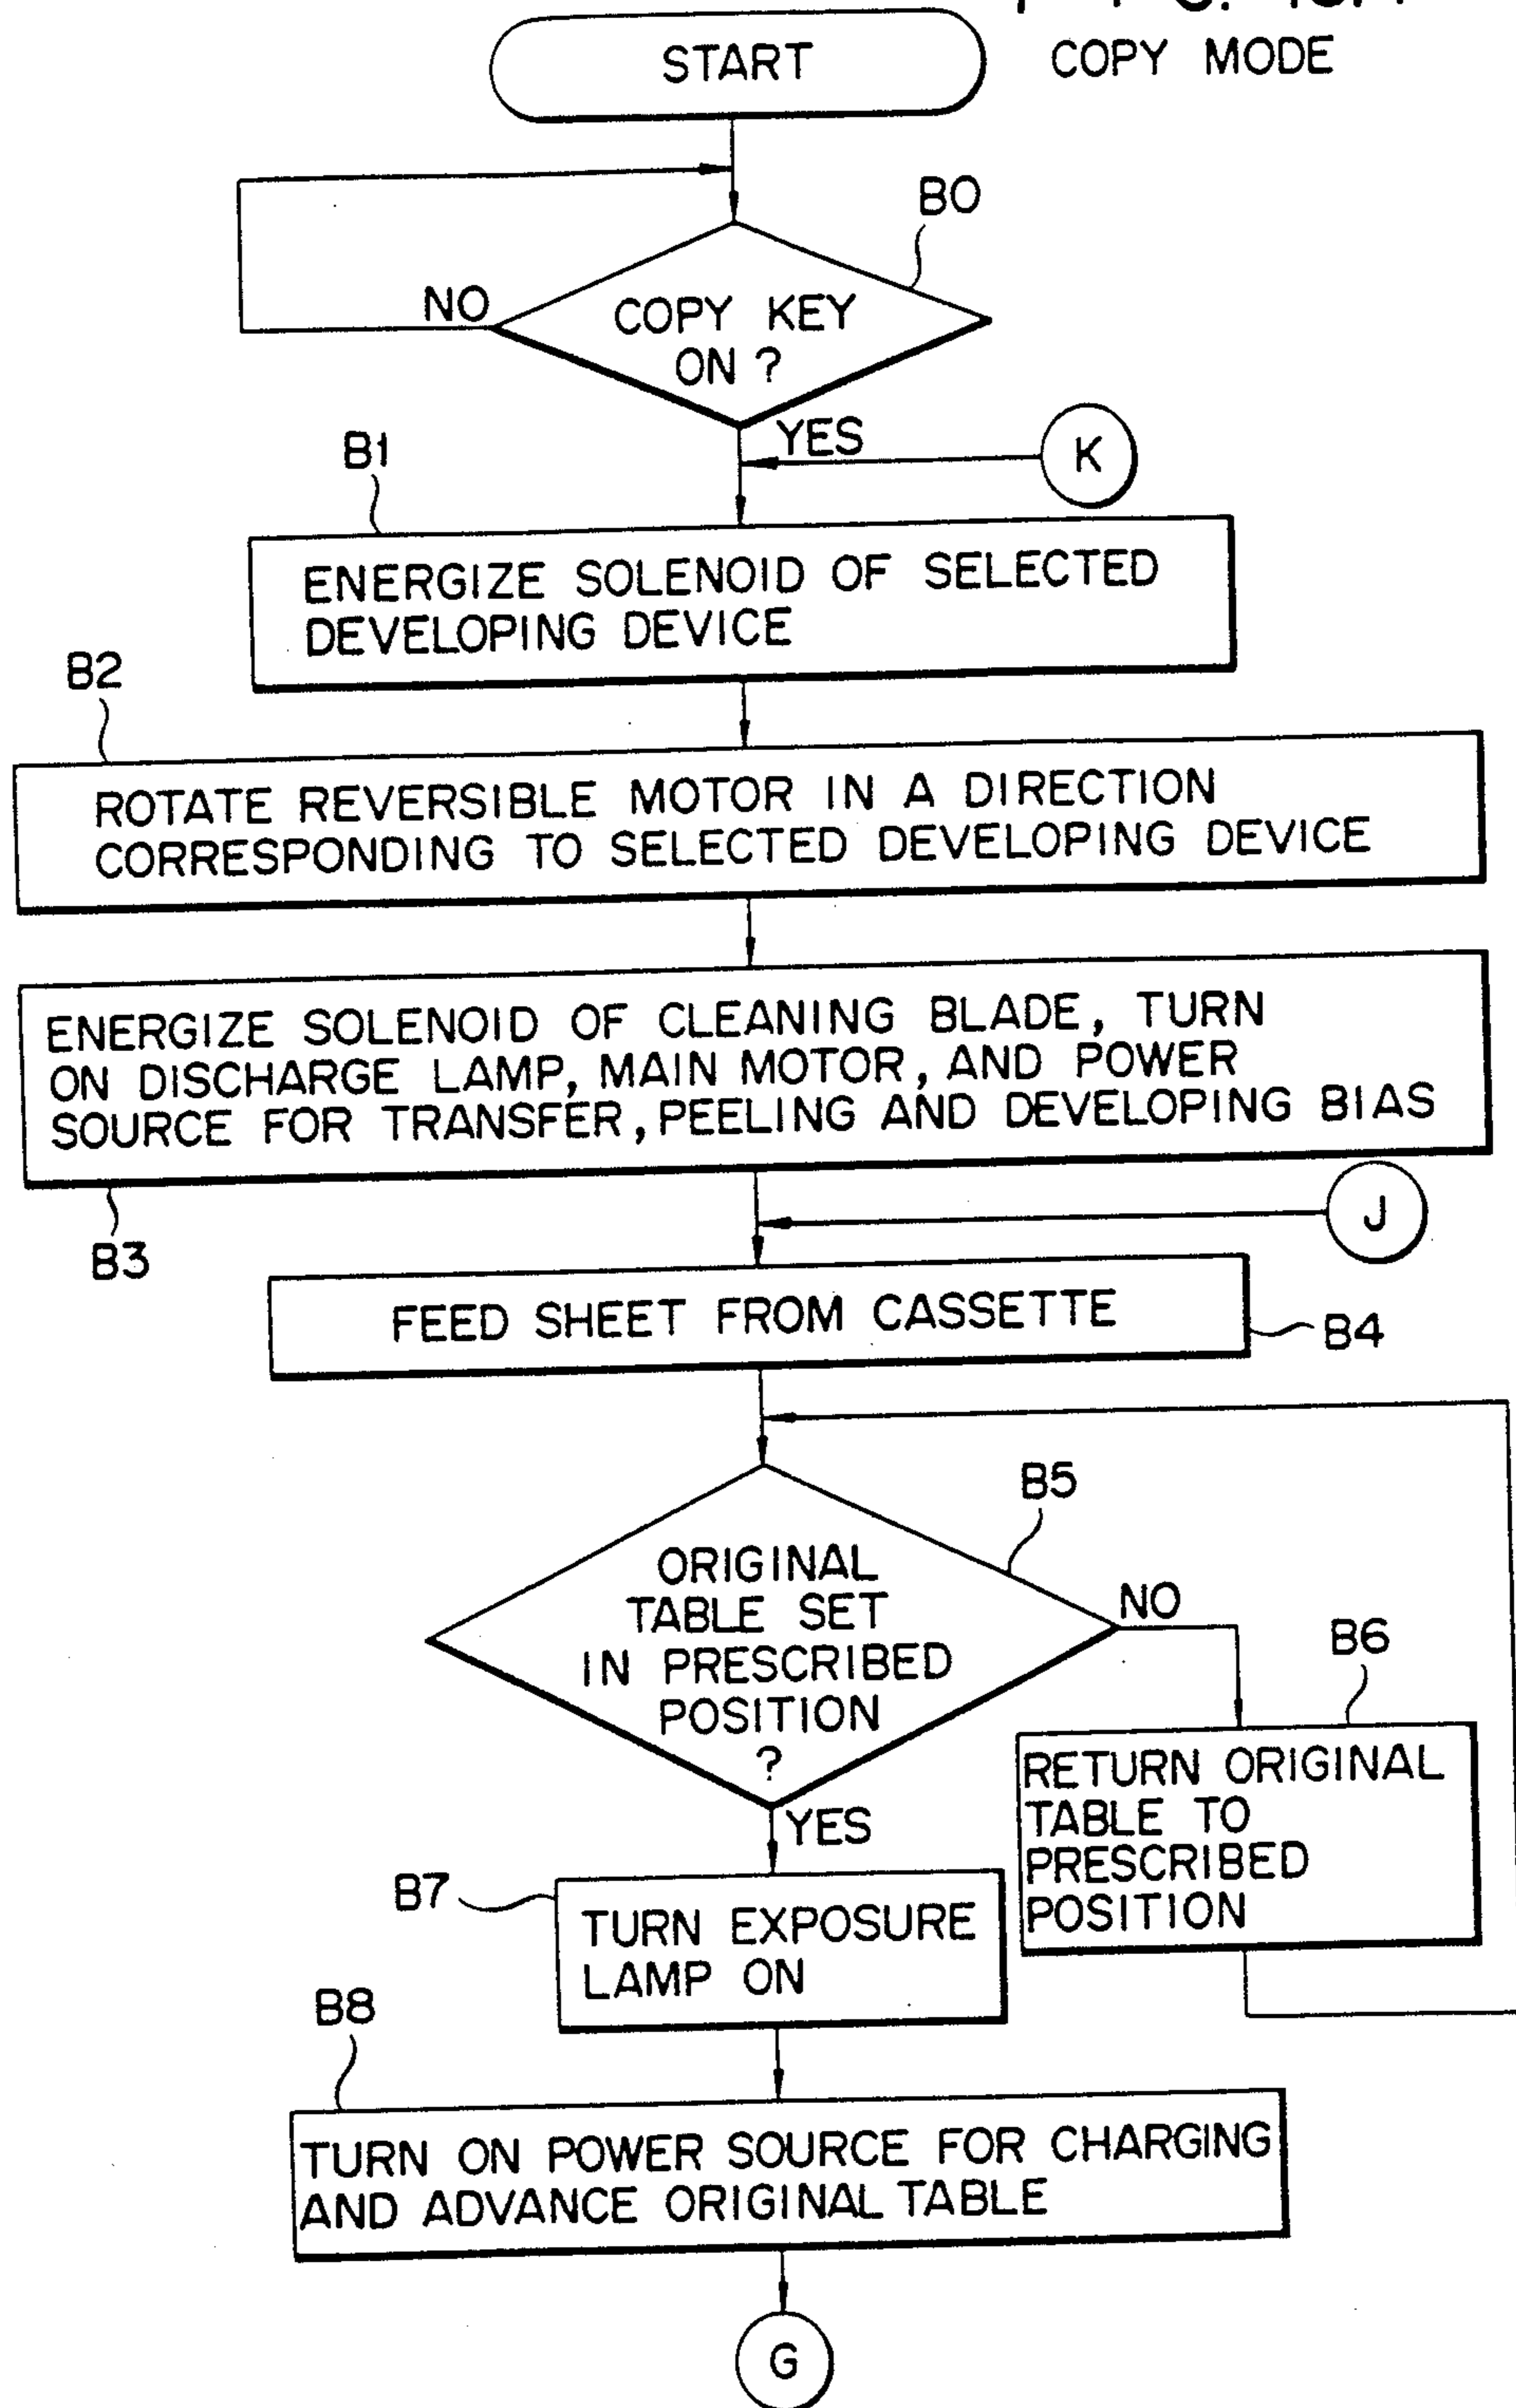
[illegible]

COPY MODE

START

B0

NO

COPY KEY ON ?

YES

K

B1

ENERGIZE SOLENOID OF SELECTED DEVELOPING DEVICE

B2

ROTATE REVERSIBLE MOTOR IN A DIRECTION CORRESPONDING TO SELECTED DEVELOPING DEVICE

ENERGIZE SOLENOID OF CLEANING BLADE, TURN ON DISCHARGE LAMP, MAIN MOTOR, AND POWER SOURCE FOR TRANSFER, PEELING AND DEVELOPING BIAS

B3

J

FEED SHEET FROM CASSETTE

B4

B5

ORIGINAL TABLE SET IN PRESCRIBED POSITION ?

NO

B6

RETURN ORIGINAL TABLE TO PRESCRIBED POSITION

YES

B7

TURN EXPOSURE LAMP ON

B8

TURN ON POWER SOURCE FOR CHARGING AND ADVANCE ORIGINAL TABLE

G